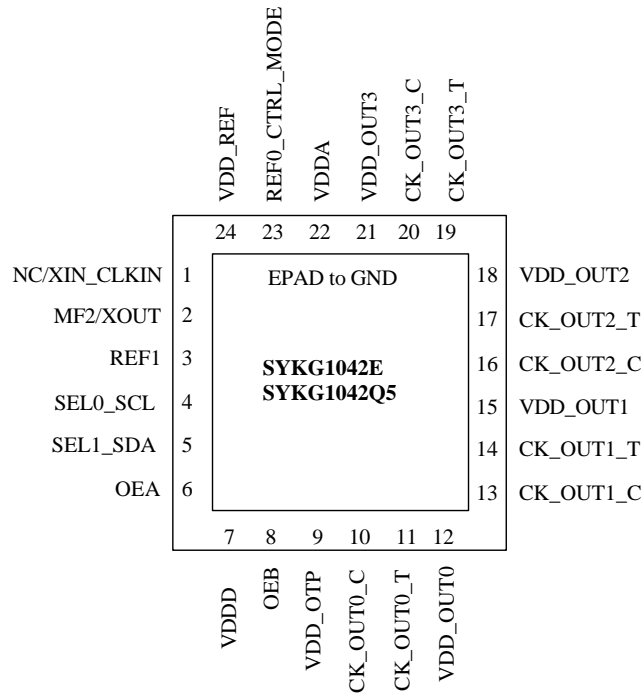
VDD_REF
REF0_CTRL_MODE
VDDA
VDD_OUT3
CK_OUT3_C
CK_OUT3_T

24 23 22 21 20 19

NC/XIN_CLKIN 1
MF2/XOUT 2
REF1 3
SEL0_SCL 4
SEL1_SDA 5
OEA 6

EPAD to GND

**SYKG1042E**
**SYKG1042Q5**

18 VDD_OUT2
17 CK_OUT2_T
16 CK_OUT2_C
15 VDD_OUT1
14 CK_OUT1_T
13 CK_OUT1_C

7 8 9 10 11 12

VDDD
OEB
VDD_OTP
CK_OUT0_C
CK_OUT0_T
VDD_OUT0